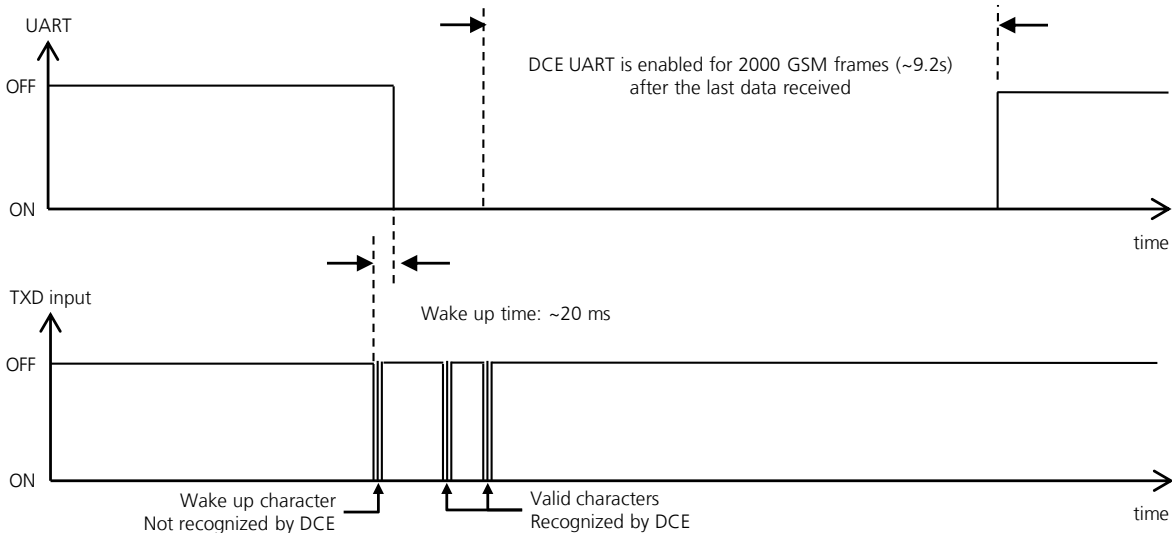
UART

DCE UART is enabled for 2000 GSM frames (~9.2s) after the last data received

OFF

ON

time

TXD input

Wake up time: ~20 ms

OFF

ON

Wake up character
Not recognized by DCE

Valid characters
Recognized by DCE

time